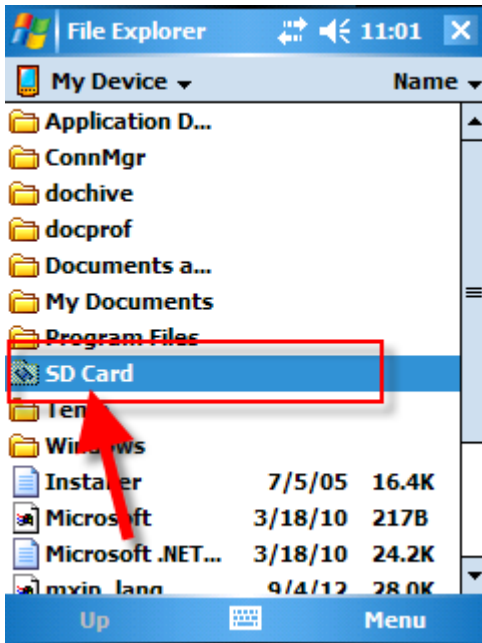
File Explorer 11:01 ×

My Device ▾ Name ▾

Application D...
ConnMgr
dochive
docprof
Documents a...
My Documents
Program Files
SD Card
Tem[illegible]
Win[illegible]ows

| | | |
|---|---|---|
| Installer | 7/5/05 | 16.4K |
| Microsoft | 3/18/10 | 217B |
| Microsoft .NET... | 3/18/10 | 24.2K |
| mxip_lang | 9/4/12 | 28.0K |

Up Menu